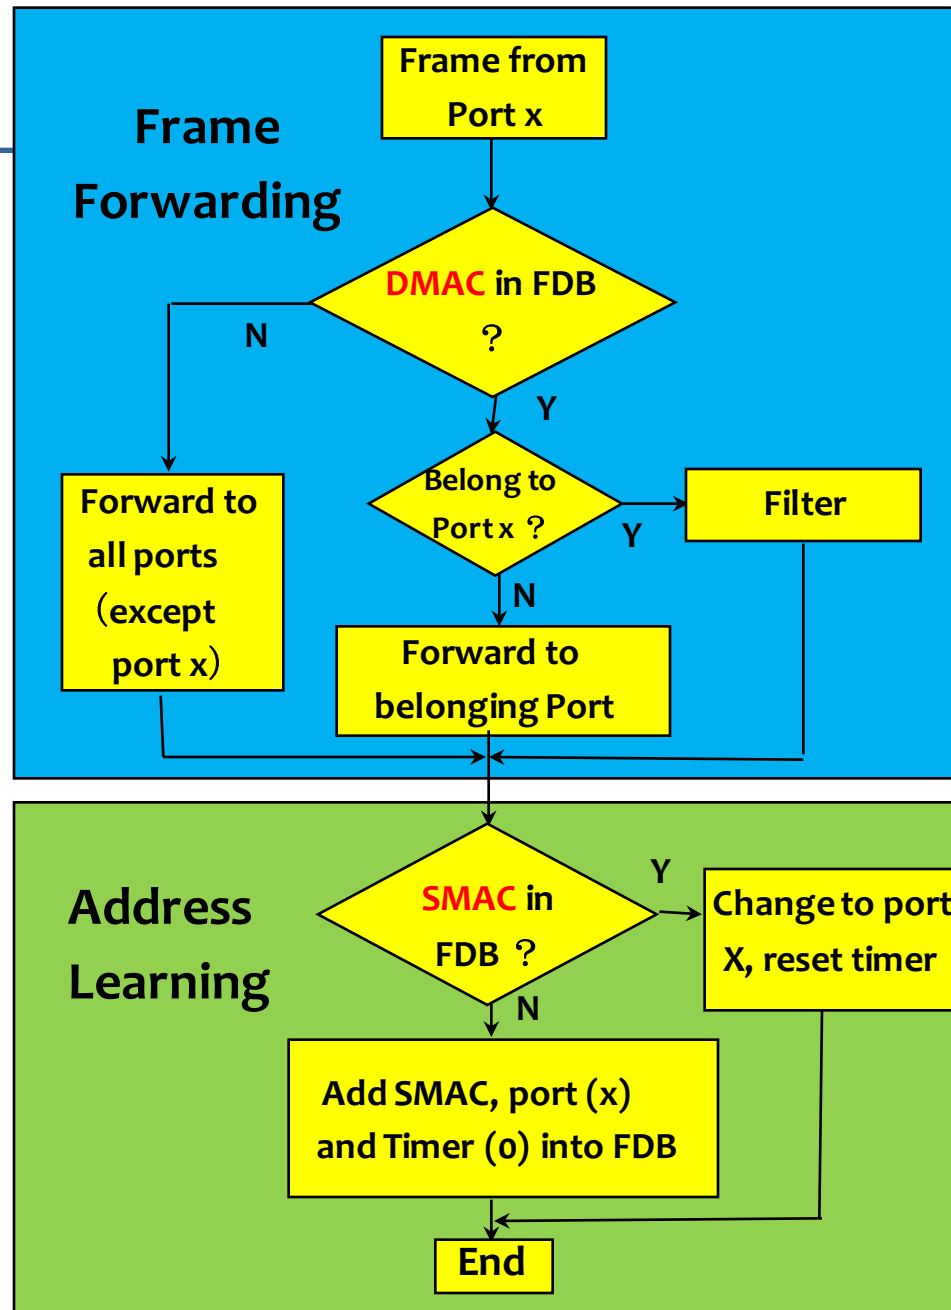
Frame Forwarding

Frame from Port x

DMAC in FDB ？

N

Y

Belong to Port x ？

Y

Filter

Forward to all ports （except port x）

N

Forward to belonging Port

Address Learning

SMAC in FDB ？

Y

Change to port X, reset timer

N

Add SMAC, port (x) and Timer (0) into FDB

End